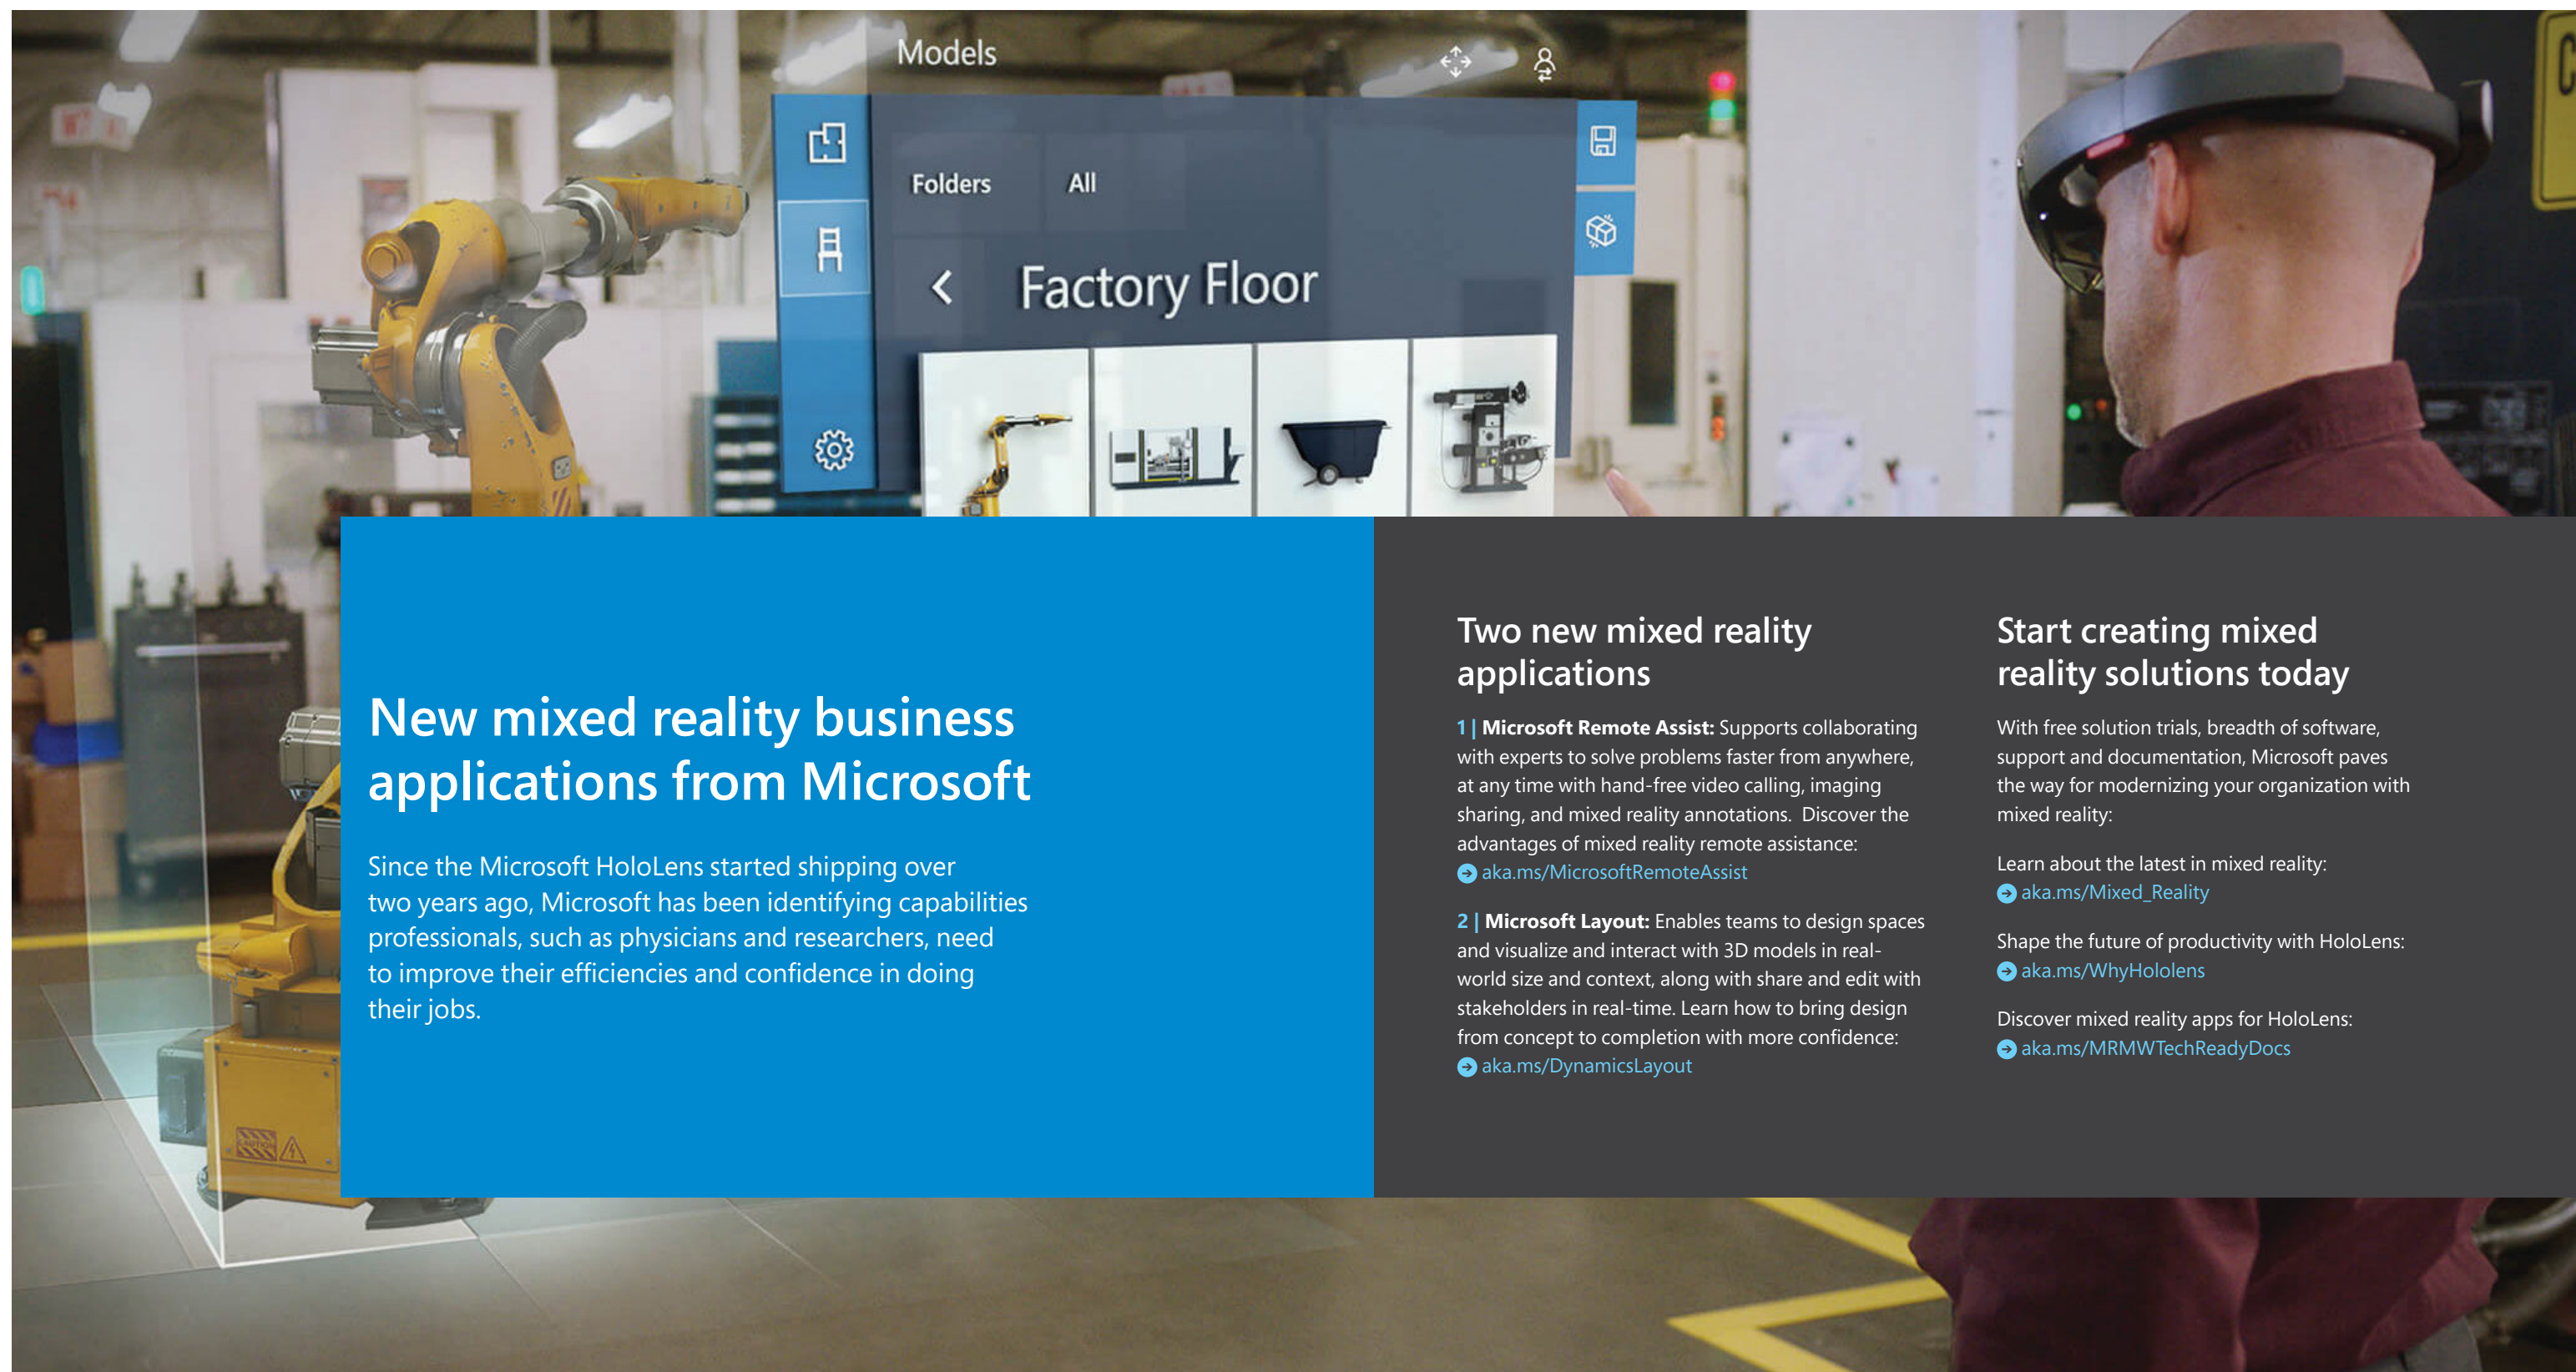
Models

Folders All

Factory Floor

New mixed reality business applications from Microsoft

Since the Microsoft HoloLens started shipping over two years ago, Microsoft has been identifying capabilities professionals, such as physicians and researchers, need to improve their efficiencies and confidence in doing their jobs.

Two new mixed reality applications

1 | **Microsoft Remote Assist:** Supports collaborating with experts to solve problems faster from anywhere, at any time with hand-free video calling, imaging sharing, and mixed reality annotations. Discover the advantages of mixed reality remote assistance:
aka.ms/MicrosoftRemoteAssist

2 | **Microsoft Layout:** Enables teams to design spaces and visualize and interact with 3D models in real-world size and context, along with share and edit with stakeholders in real-time. Learn how to bring design from concept to completion with more confidence:
aka.ms/DynamicsLayout

Start creating mixed reality solutions today

With free solution trials, breadth of software, support and documentation, Microsoft paves the way for modernizing your organization with mixed reality:

Learn about the latest in mixed reality:
aka.ms/Mixed_Reality

Shape the future of productivity with HoloLens:
aka.ms/WhyHololens

Discover mixed reality apps for HoloLens:
aka.ms/MRMWTechReadyDocs